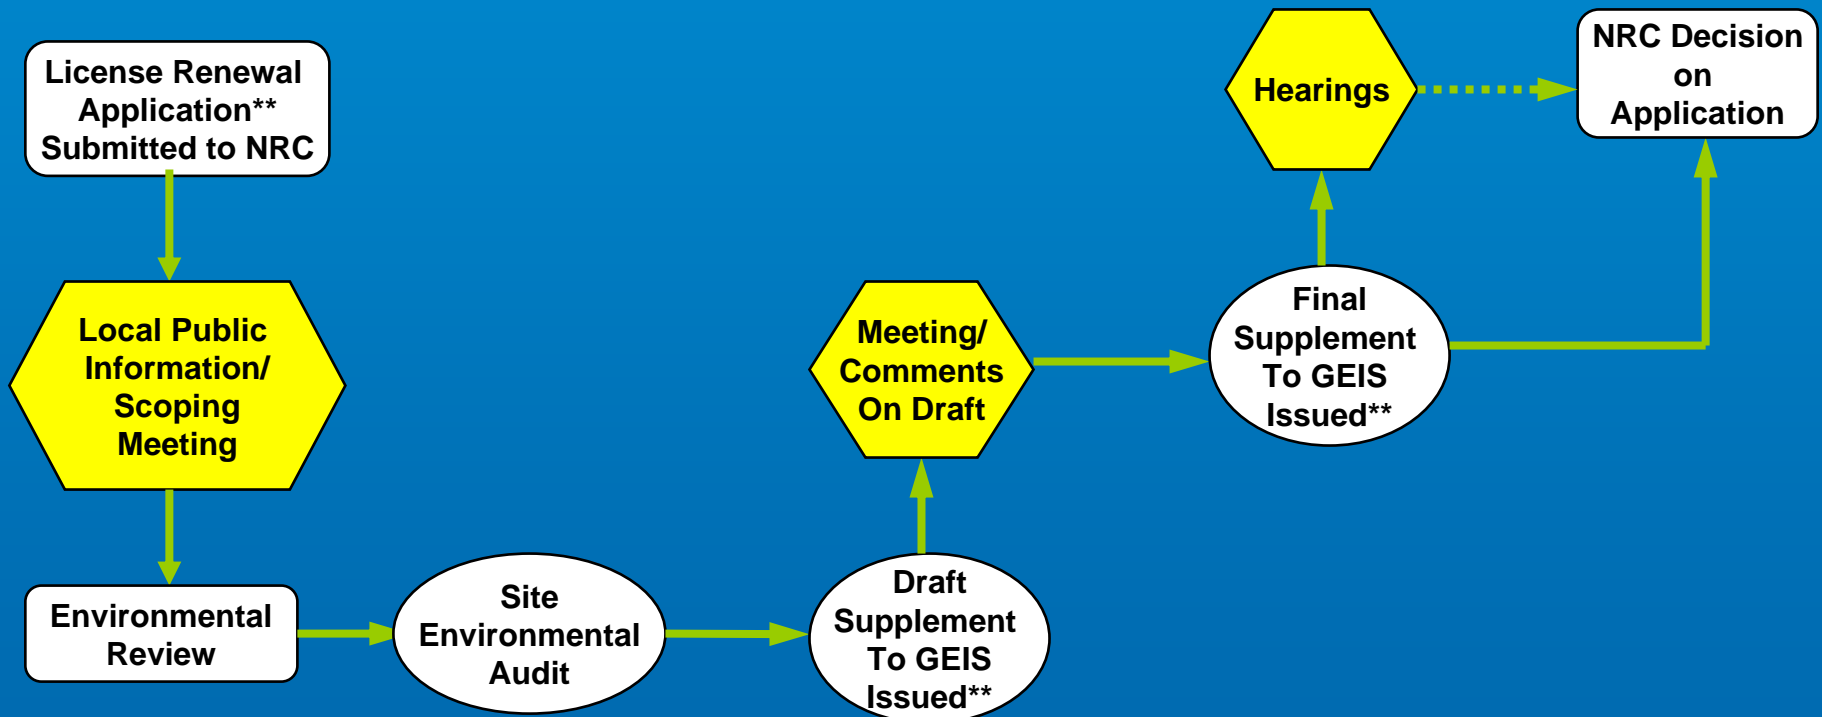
License Renewal Application** Submitted to NRC

Local Public Information/ Scoping Meeting

Environmental Review

Site Environmental Audit

Draft Supplement To GEIS Issued**

Meeting/ Comments On Draft

Final Supplement To GEIS Issued**

Hearings

NRC Decision on Application